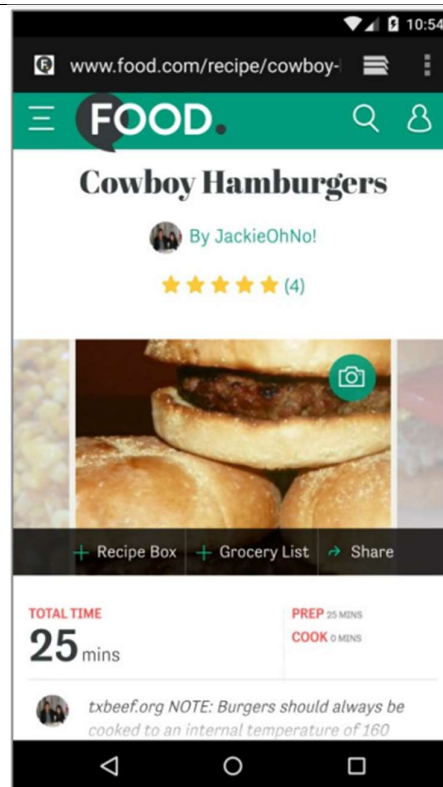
10:54

www.food.com/recipe/cowboy-

FOOD.

Cowboy Hamburgers

By JackieOhNo!

(4)

+ Recipe Box + Grocery List Share

TOTAL TIME
25 mins

PREP 25 MINS
COOK 0 MINS

txbeef.org NOTE: Burgers should always be cooked to an internal temperature of 160